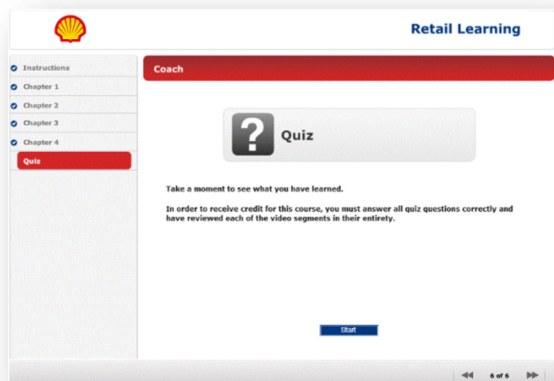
Retail Learning

Instructions
Chapter 1
Chapter 2
Chapter 3
Chapter 4
Quiz

Coach

?
Quiz

Take a moment to see what you have learned.

In order to receive credit for this course, you must answer all quiz questions correctly and have reviewed each of the video segments in their entirety.

Start

6 of 6